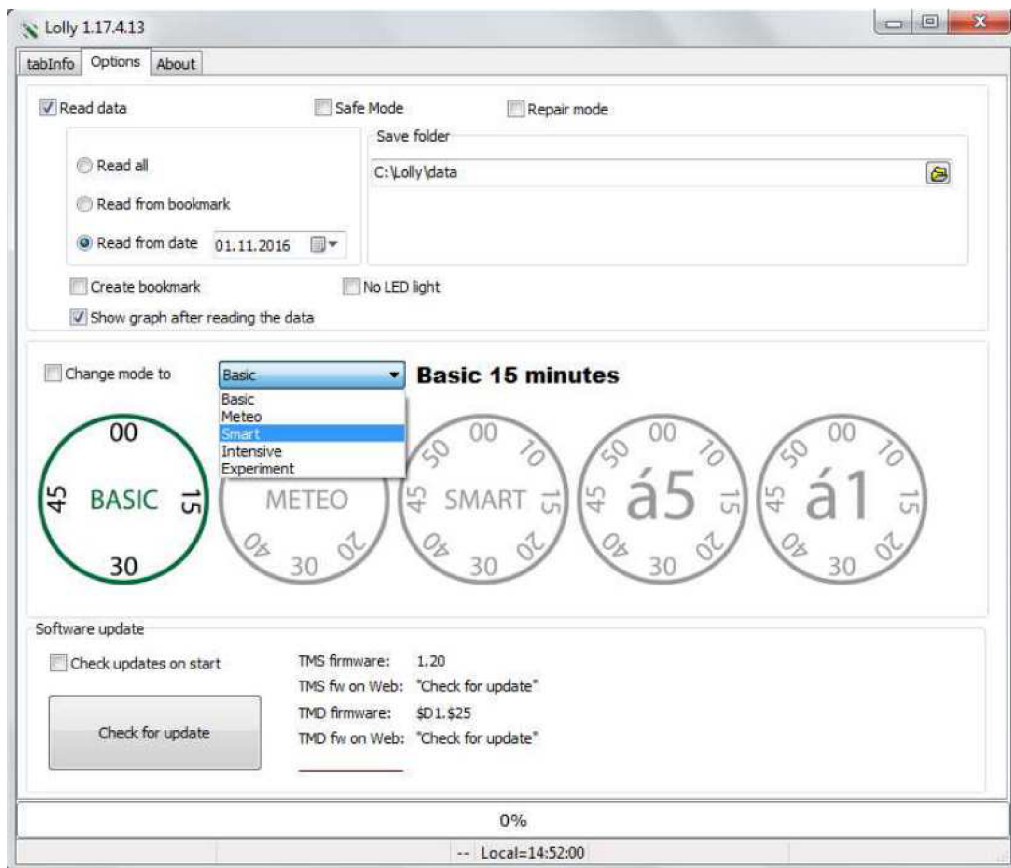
Lolly 1.17.4.13

tabInfo Options About

Read data

Safe Mode

Repair mode

Save folder

Read all

C:\Lolly\data

Read from bookmark

Read from date 01.11.2016

Create bookmark

No LED light

Show graph after reading the data

Change mode to

Basic

Basic 15 minutes

Basic
Meteo
Smart
Intensive
Experiment

00 45 BASIC 15 30

METEO 40 30 20

00 10 50 45 SMART 15 40 30 20

00 10 50 45 á5 15 40 30 20

00 10 50 45 á1 15 40 30 20

Software update

Check updates on start

TMS firmware: 1.20

TMS fw on Web: "Check for update"

Check for update

TMD firmware: $D1.$25

TMD fw on Web: "Check for update"

0%

-- Local=14:52:00